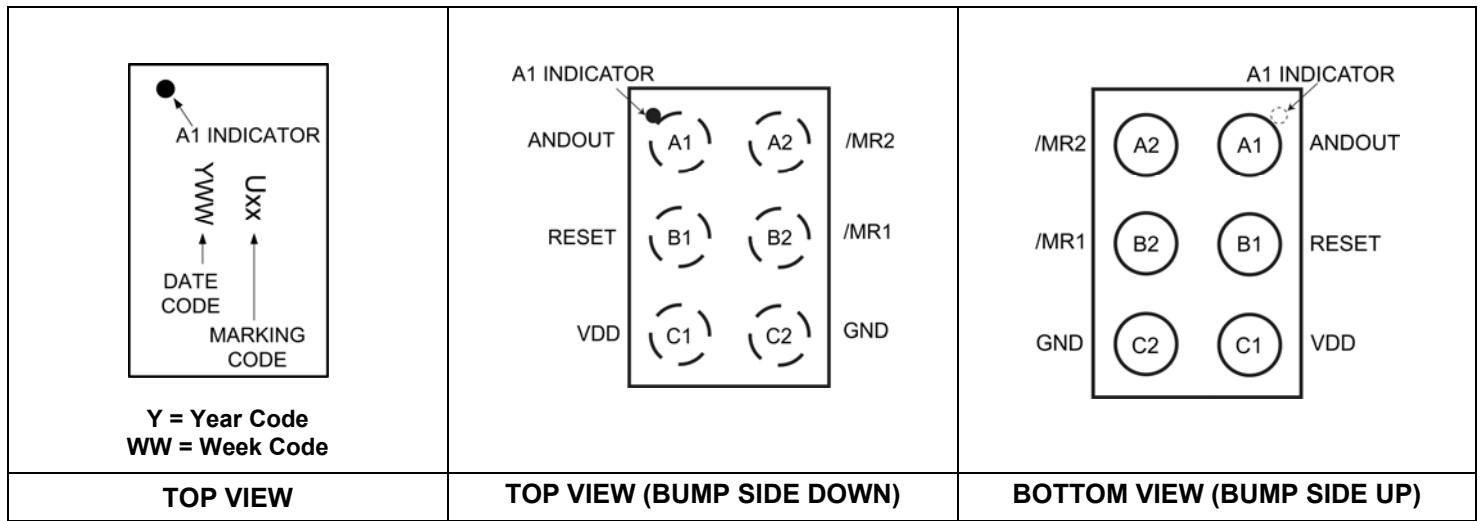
A1 INDICATOR

YWW

Uxx

DATE CODE

MARKING CODE

Y = Year Code
WW = Week Code

A1 INDICATOR

ANDOUT A1 A2 /MR2

RESET B1 B2 /MR1

VDD C1 C2 GND

A1 INDICATOR

/MR2 A2 A1 ANDOUT

/MR1 B2 B1 RESET

GND C2 C1 VDD

| TOP VIEW | TOP VIEW (BUMP SIDE DOWN) | BOTTOM VIEW (BUMP SIDE UP) |
|---|---|---|